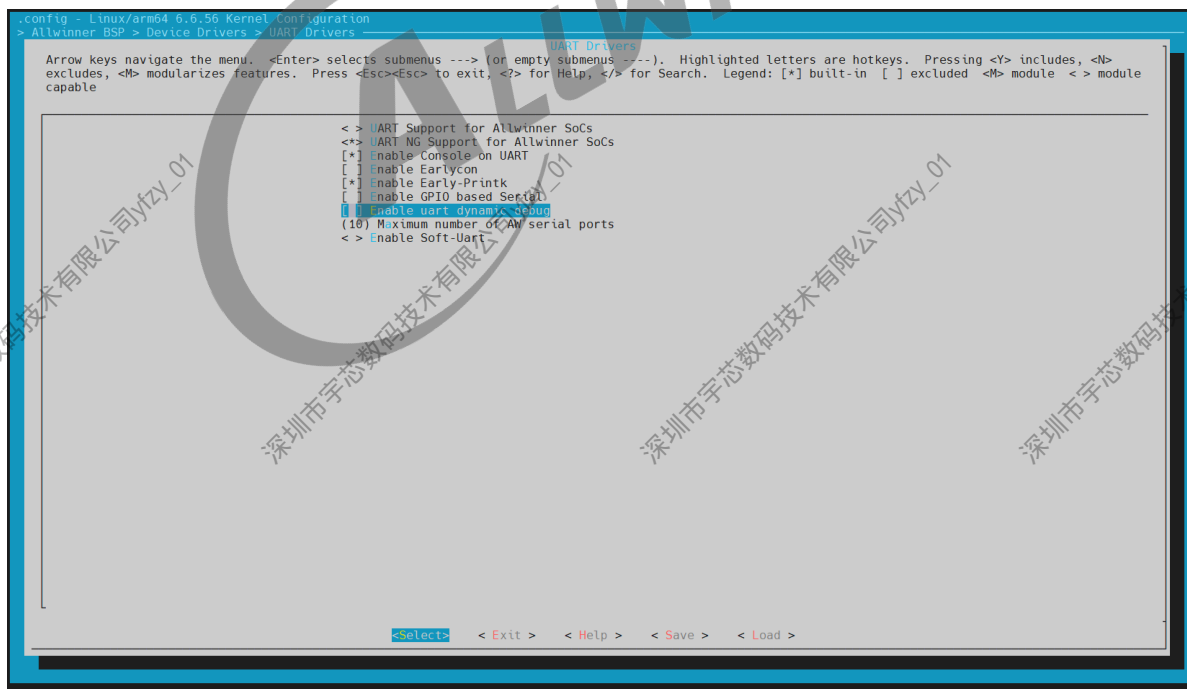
.config - Linux/arm64 6.6.56 Kernel Configuration
> Allwinner BSP > Device Drivers > UART Drivers

UART Drivers

Arrow keys navigate the menu. <Enter> selects submenus ---> (or empty submenus ----). Highlighted letters are hotkeys. Pressing <Y> includes, <N> excludes, <M> modularizes features. Press <Esc><Esc> to exit, <?> for Help, </> for Search. Legend: [*] built-in [ ] excluded <M> module < > module capable

< > UART Support for Allwinner SoCs
<*> UART NG Support for Allwinner SoCs
[*] Enable Console on UART
[ ] Enable Earlycon
[*] Enable Early-Printk
[ ] Enable GPIO based Serial
[ ] Enable uart dynamic debug
(10) Maximum number of AW serial ports
< > Enable Soft-Uart

<Select> < Exit > < Help > < Save > < Load >

深圳市宇芯数码技术有限公司yfzy_01
深圳市宇芯数码技术有限公司yfzy_01
深圳市宇芯数码技术有限公司yfzy_01
深圳市宇芯数码技术